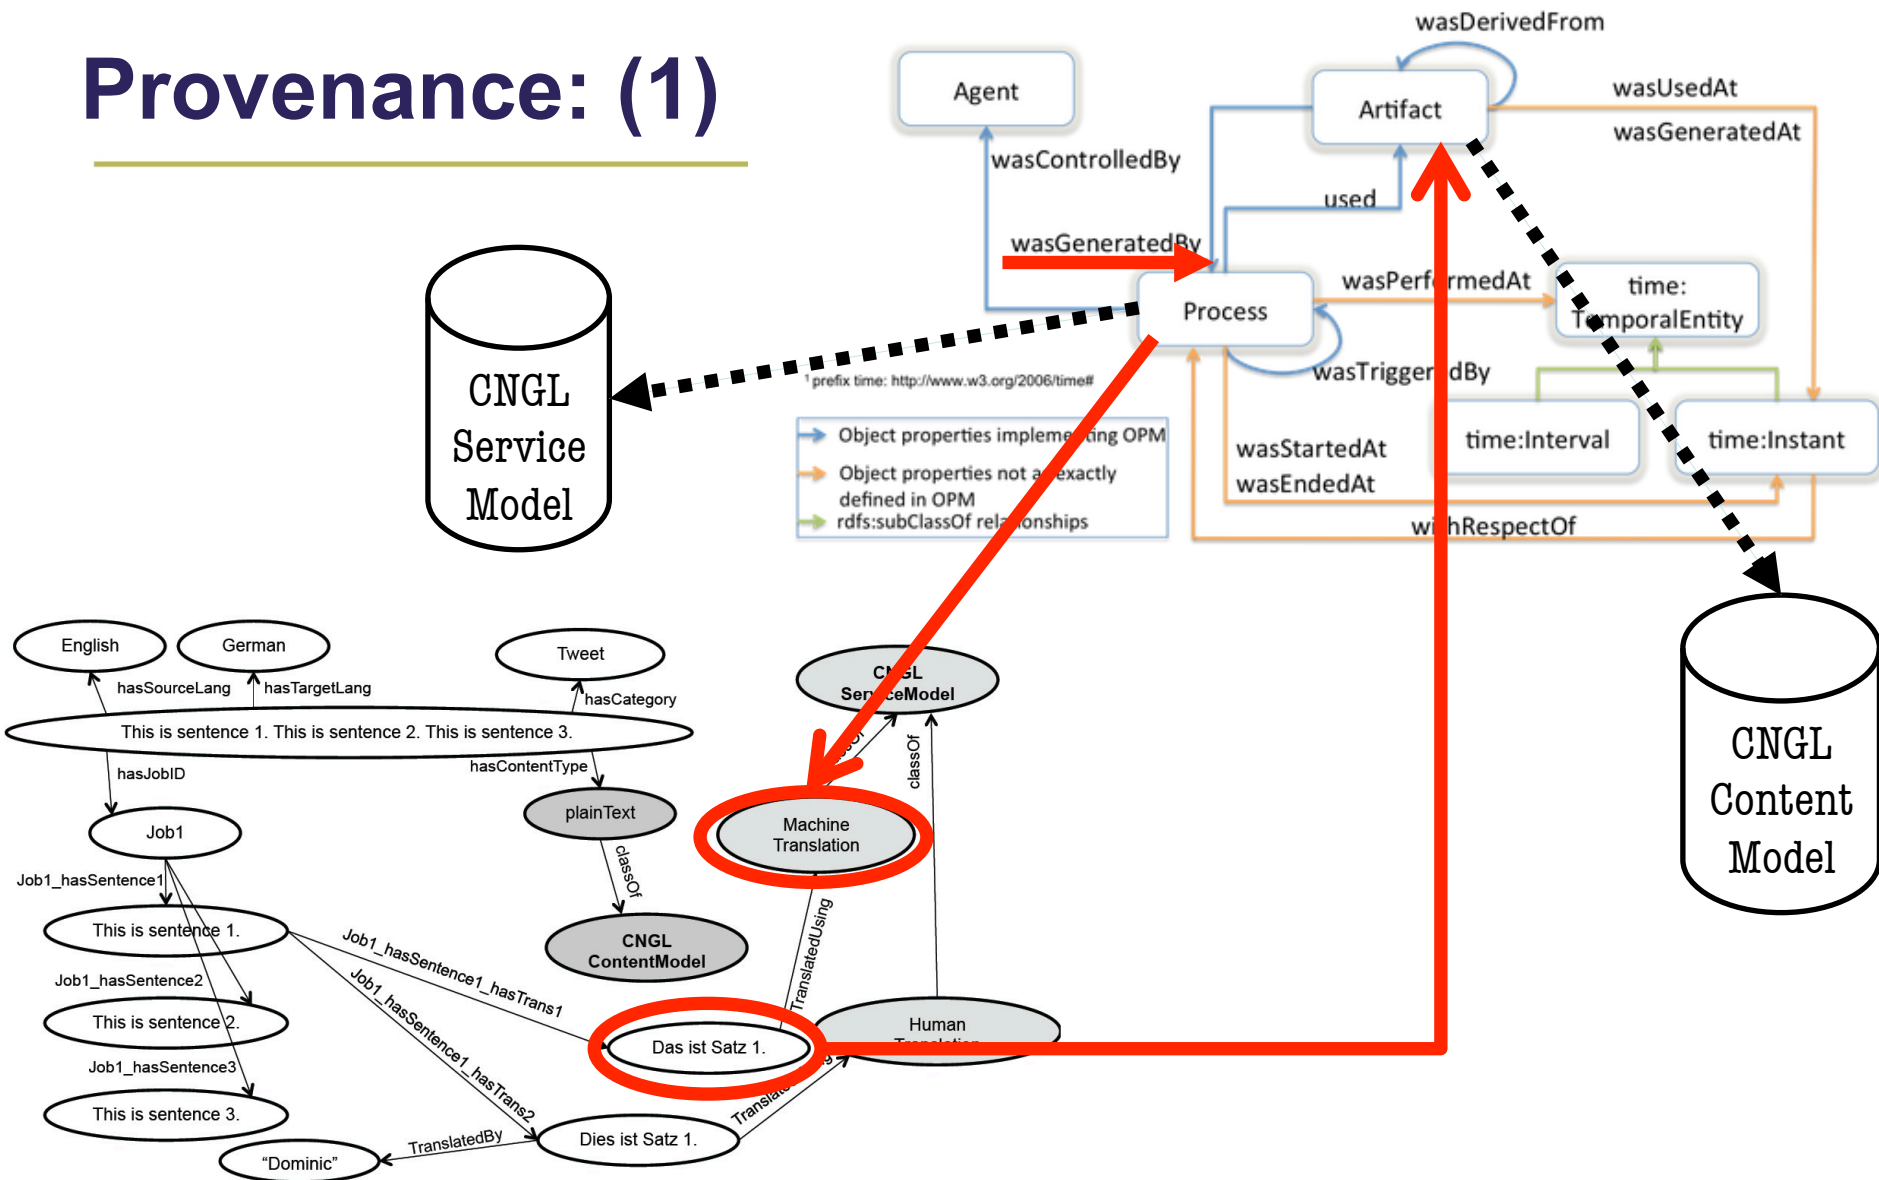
Provenance: (1)

wasDerivedFrom

Agent

Artifact

wasUsedAt

wasGeneratedAt

wasControlledBy

used

wasGeneratedBy

Process

wasPerformedAt

time: TemporalEntity

wasTriggeredBy

CNGL Service Model

$^1$prefix time: http://www.w3.org/2006/time#

Object properties implementing OPM

Object properties not exactly defined in OPM

rdfs:subClassOf relationships

wasStartedAt

wasEndedAt

time:Interval

time:Instant

withRespectOf

CNGL Content Model

English

German

Tweet

hasSourceLang

hasTargetLang

hasCategory

This is sentence 1. This is sentence 2. This is sentence 3.

CNGL ServiceModel

hasJobID

hasContentType

classOf

plainText

Job1

Machine Translation

classOf

Job1_hasSentence1

This is sentence 1.

CNGL ContentModel

TranslatedUsing

Job1_hasSentence1_hasTrans1

Job1_hasSentence2

Job1_hasSentence1_hasTrans2

This is sentence 2.

Human Translation

Das ist Satz 1.

Job1_hasSentence3

This is sentence 3.

Translat

TranslatedBy

Dies ist Satz 1.

“Dominic”